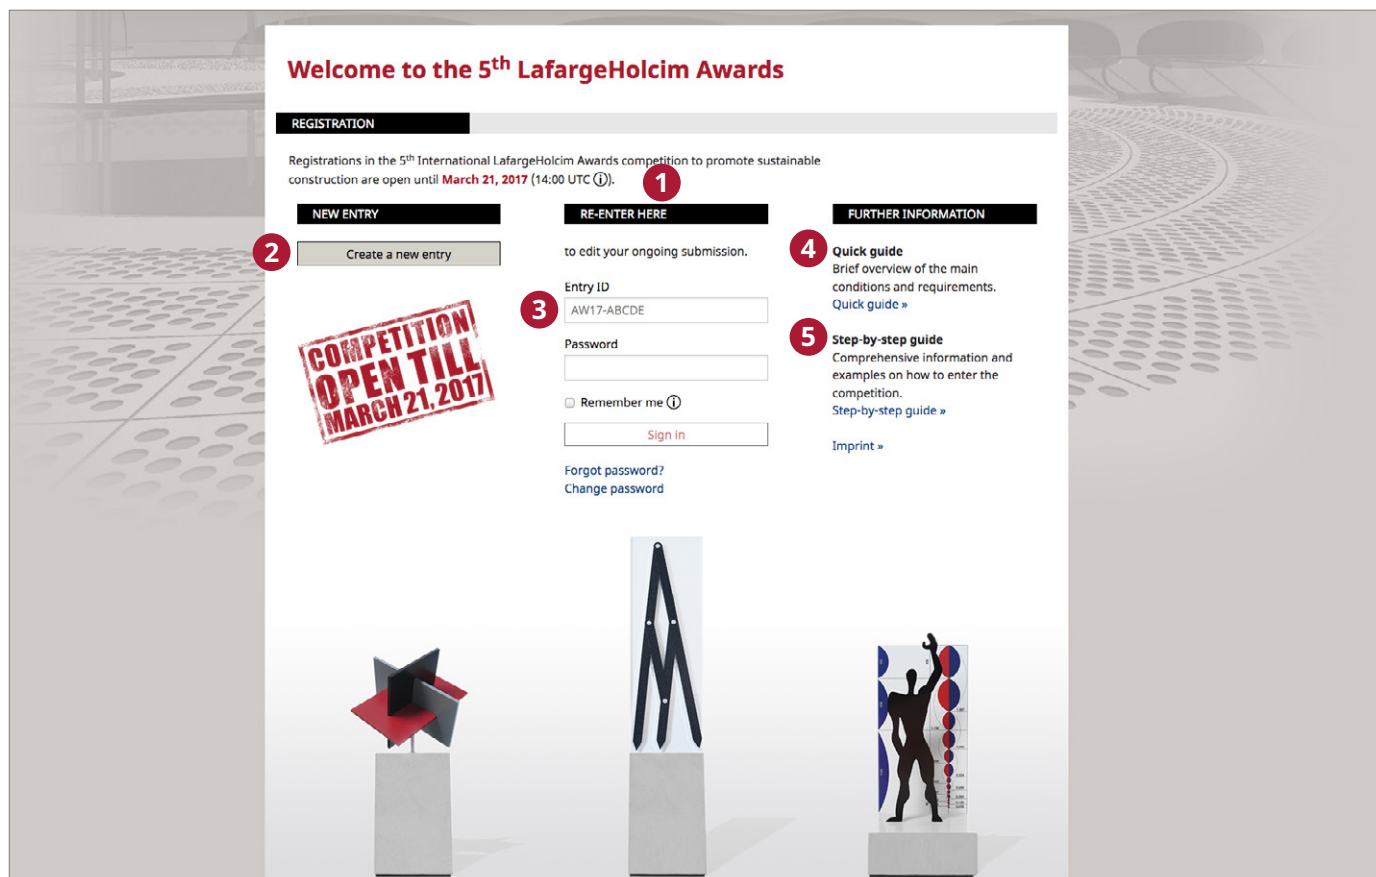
Welcome to the 5$^{th}$ LafargeHolcim Awards

REGISTRATION

Registrations in the 5$^{th}$ International LafargeHolcim Awards competition to promote sustainable construction are open until March 21, 2017 (14:00 UTC ⓘ).

1

NEW ENTRY

2

Create a new entry

COMPETITION OPEN TILL MARCH 21, 2017

RE-ENTER HERE

to edit your ongoing submission.

Entry ID

3

AW17-ABCDE

Password

Remember me ⓘ

Sign in

Forgot password?
Change password

FURTHER INFORMATION

4

Quick guide
Brief overview of the main conditions and requirements.
Quick guide »

5

Step-by-step guide
Comprehensive information and examples on how to enter the competition.
Step-by-step guide »

Imprint »